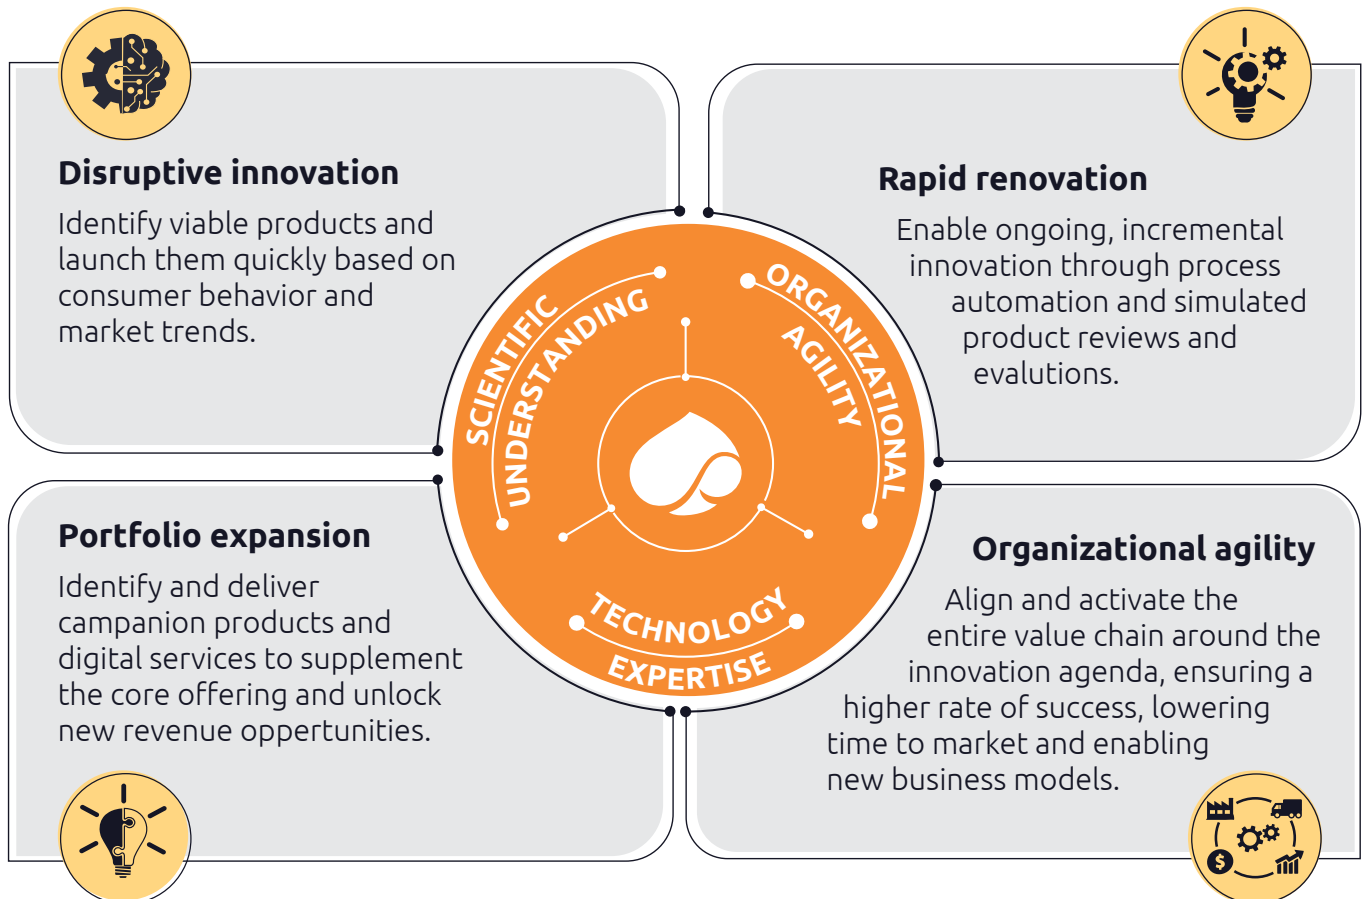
Disruptive innovation

Identify viable products and launch them quickly based on consumer behavior and market trends.

Rapid renovation

Enable ongoing, incremental innovation through process automation and simulated product reviews and evalutions.

SCIENTIFIC UNDERSTANDING

ORGANIZATIONAL AGILITY

TECHNOLOGY EXPERTISE

Portfolio expansion

Identify and deliver campanion products and digital services to supplement the core offering and unlock new revenue oppertunities.

Organizational agility

Align and activate the entire value chain around the innovation agenda, ensuring a higher rate of success, lowering time to market and enabling new business models.